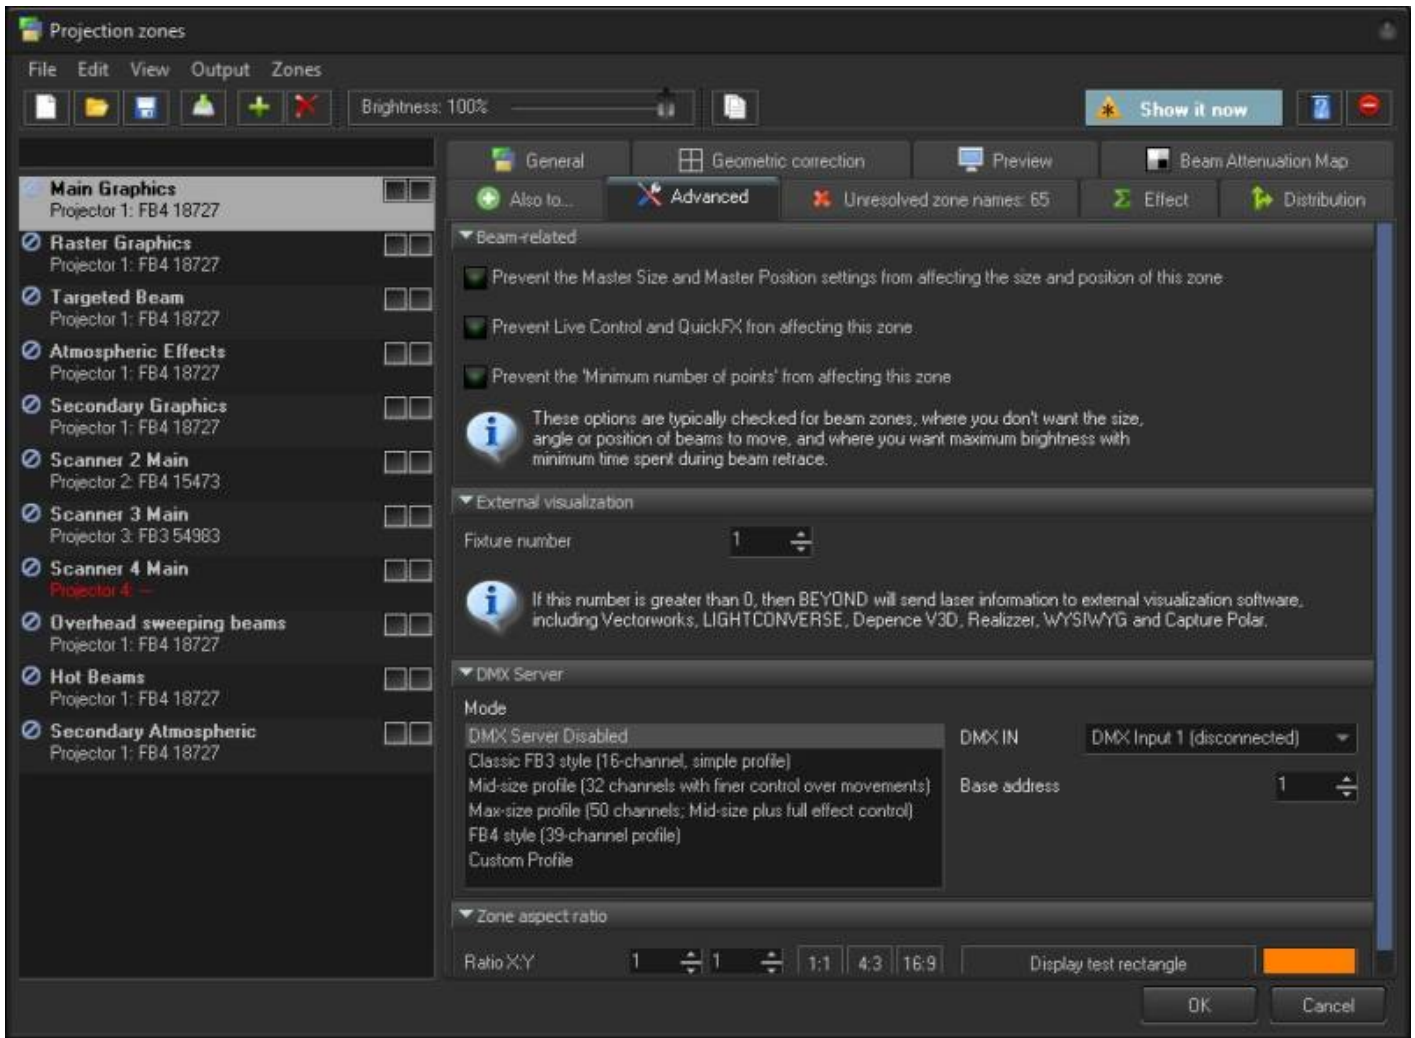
Projection zones

File Edit View Output Zones

Brightness: 100%

Show it now

Main Graphics
Projector 1: FB4 18727
Raster Graphics
Projector 1: FB4 18727
Targeted Beam
Projector 1: FB4 18727
Atmospheric Effects
Projector 1: FB4 18727
Secondary Graphics
Projector 1: FB4 18727
Scanner 2 Main
Projector 2: FB4 15473
Scanner 3 Main
Projector 3: FB3 54983
Scanner 4 Main
Projector 4: --
Overhead sweeping beams
Projector 1: FB4 18727
Hot Beams
Projector 1: FB4 18727
Secondary Atmospheric
Projector 1: FB4 18727

General | Geometric correction | Preview | Beam Attenuation Map
Also to... | Advanced | Unresolved zone names: 65 | Effect | Distribution

Beam-related

Prevent the Master Size and Master Position settings from affecting the size and position of this zone

Prevent Live Control and QuickFX fron affecting this zone

Prevent the 'Minimum number of points' from affecting this zone

These options are typically checked for beam zones, where you don't want the size, angle or position of beams to move, and where you want maximum brightness with minimum time spent during beam retrace.

External visualization

Fixture number 1

If this number is greater than 0, then BEYOND will send laser information to external visualization software, including Vectorworks, LIGHTCONVERSE, Depence V3D, Realizzer, WYSIWYG and Capture Polar.

DMX Server

Mode

DMX Server Disabled
Classic FB3 style (16-channel, simple profile)
Mid-size profile (32 channels with finer control over movements)
Max-size profile (50 channels; Mid-size plus full effect control)
FB4 style (39-channel profile)
Custom Profile

DMX IN DMX Input 1 (disconnected)

Base address 1

Zone aspect ratio

Ratio X:Y 1 1 1:1 4:3 16:9 Display test rectangle

OK Cancel